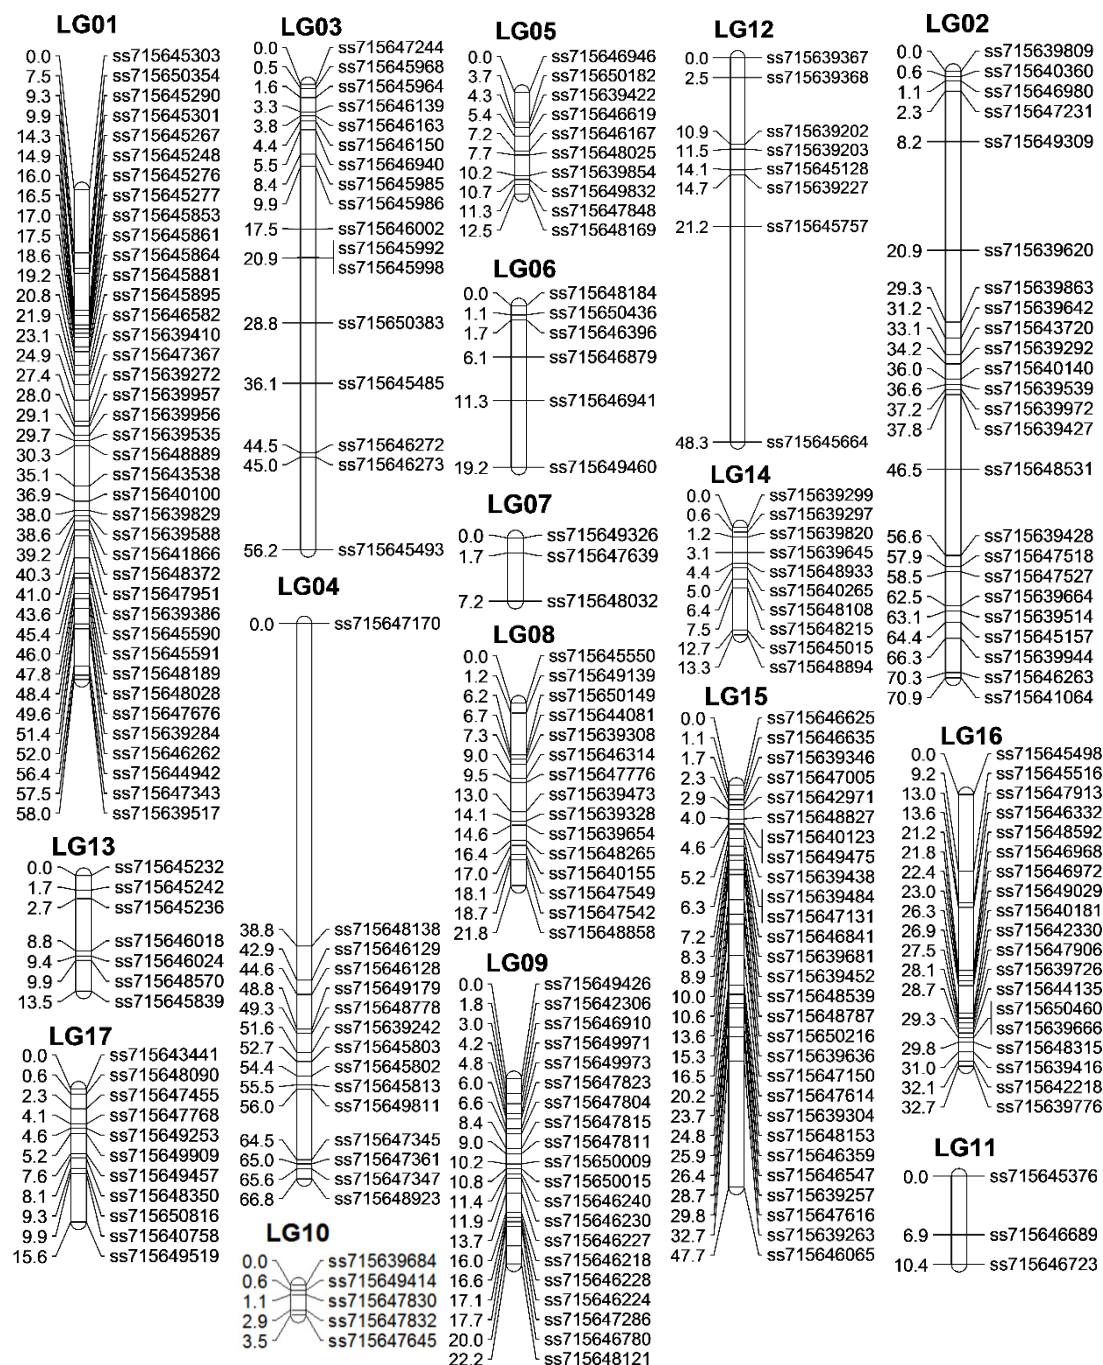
LG01
0.0 ss715645303
7.5 ss715650354
9.3 ss715645290
9.9 ss715645301
14.3 ss715645267
14.9 ss715645248
16.0 ss715645276
16.5 ss715645277
17.0 ss715645853
17.5 ss715645861
18.6 ss715645864
19.2 ss715645881
20.8 ss715645895
21.9 ss715646582
23.1 ss715639410
24.9 ss715647367
27.4 ss715639272
28.0 ss715639957
29.1 ss715639956
29.7 ss715639535
30.3 ss715648889
35.1 ss715643538
36.9 ss715640100
38.0 ss715639829
38.6 ss715639588
39.2 ss715641866
40.3 ss715648372
41.0 ss715647951
43.6 ss715639386
45.4 ss715645590
46.0 ss715645591
47.8 ss715648189
48.4 ss715648028
49.6 ss715647676
51.4 ss715639284
52.0 ss715646262
56.4 ss715644942
57.5 ss715647343
58.0 ss715639517

LG13
0.0 ss715645232
1.7 ss715645242
2.7 ss715645236
8.8 ss715646018
9.4 ss715646024
9.9 ss715648570
13.5 ss715645839

LG17
0.0 ss715643441
0.6 ss715648090
2.3 ss715647455
4.1 ss715647768
4.6 ss715649253
5.2 ss715649909
7.6 ss715649457
8.1 ss715648350
9.3 ss715650816
9.9 ss715640758
15.6 ss715649519

LG03
0.0 ss715647244
0.5 ss715645968
1.6 ss715645964
3.3 ss715646139
3.8 ss715646163
4.4 ss715646150
5.5 ss715646940
8.4 ss715645985
9.9 ss715645986
17.5 ss715646002
20.9 ss715645992
ss715645998
28.8 ss715650383
36.1 ss715645485
44.5 ss715646272
45.0 ss715646273
56.2 ss715645493

LG04
0.0 ss715647170
38.8 ss715648138
42.9 ss715646129
44.6 ss715646128
48.8 ss715649179
49.3 ss715648778
51.6 ss715639242
52.7 ss715645803
54.4 ss715645802
55.5 ss715645813
56.0 ss715649811
64.5 ss715647345
65.0 ss715647361
65.6 ss715647347
66.8 ss715648923

LG10
0.0 ss715639684
0.6 ss715649414
1.1 ss715647830
2.9 ss715647832
3.5 ss715647645

LG05
0.0 ss715646946
3.7 ss715650182
4.3 ss715639422
5.4 ss715646619
7.2 ss715646167
7.7 ss715648025
10.2 ss715639854
10.7 ss715649832
11.3 ss715647848
12.5 ss715648169

LG06
0.0 ss715648184
1.1 ss715650436
1.7 ss715646396
6.1 ss715646879
11.3 ss715646941
19.2 ss715649460

LG07
0.0 ss715649326
1.7 ss715647639
7.2 ss715648032

LG08
0.0 ss715645550
1.2 ss715649139
6.2 ss715650149
6.7 ss715644081
7.3 ss715639308
9.0 ss715646314
9.5 ss715647776
13.0 ss715639473
14.1 ss715639328
14.6 ss715639654
16.4 ss715648265
17.0 ss715640155
18.1 ss715647549
18.7 ss715647542
21.8 ss715648858

LG09
0.0 ss715649426
1.8 ss715642306
3.0 ss715646910
4.2 ss715649971
4.8 ss715649973
6.0 ss715647823
6.6 ss715647804
8.4 ss715647815
9.0 ss715647811
10.2 ss715650009
10.8 ss715650015
11.4 ss715646240
11.9 ss715646230
13.7 ss715646227
16.0 ss715646218
16.6 ss715646228
17.1 ss715646224
17.7 ss715647286
20.0 ss715646780
22.2 ss715648121

LG12
0.0 ss715639367
2.5 ss715639368
10.9 ss715639202
11.5 ss715639203
14.1 ss715645128
14.7 ss715639227
21.2 ss715645757
48.3 ss715645664

LG14
0.0 ss715639299
0.6 ss715639297
1.2 ss715639820
3.1 ss715639645
4.4 ss715648933
5.0 ss715640265
6.4 ss715648108
7.5 ss715648215
12.7 ss715645015
13.3 ss715648894

LG15
0.0 ss715646625
1.1 ss715646635
1.7 ss715639346
2.3 ss715647005
2.9 ss715642971
4.0 ss715648827
4.6 ss715640123
ss715649475
5.2 ss715639438
6.3 ss715639484
ss715647131
7.2 ss715646841
8.3 ss715639681
8.9 ss715639452
10.0 ss715648539
10.6 ss715648787
13.6 ss715650216
15.3 ss715639636
16.5 ss715647150
20.2 ss715647614
23.7 ss715639304
24.8 ss715648153
25.9 ss715646359
26.4 ss715646547
28.7 ss715639257
29.8 ss715647616
32.7 ss715639263
47.7 ss715646065

LG02
0.0 ss715639809
0.6 ss715640360
1.1 ss715646980
2.3 ss715647231
8.2 ss715649309
20.9 ss715639620
29.3 ss715639863
31.2 ss715639642
33.1 ss715643720
34.2 ss715639292
36.0 ss715640140
36.6 ss715639539
37.2 ss715639972
37.8 ss715639427
46.5 ss715648531
56.6 ss715639428
57.9 ss715647518
58.5 ss715647527
62.5 ss715639664
63.1 ss715639514
64.4 ss715645157
66.3 ss715639944
70.3 ss715646263
70.9 ss715641064

LG16
0.0 ss715645498
9.2 ss715645516
13.0 ss715647913
13.6 ss715646332
21.2 ss715648592
21.8 ss715646968
22.4 ss715646972
23.0 ss715649029
26.3 ss715640181
26.9 ss715642330
27.5 ss715647906
28.1 ss715639726
28.7 ss715644135
29.3 ss715650460
ss715639666
29.8 ss715648315
31.0 ss715639416
32.1 ss715642218
32.7 ss715639776

LG11
0.0 ss715645376
6.9 ss715646689
10.4 ss715646723